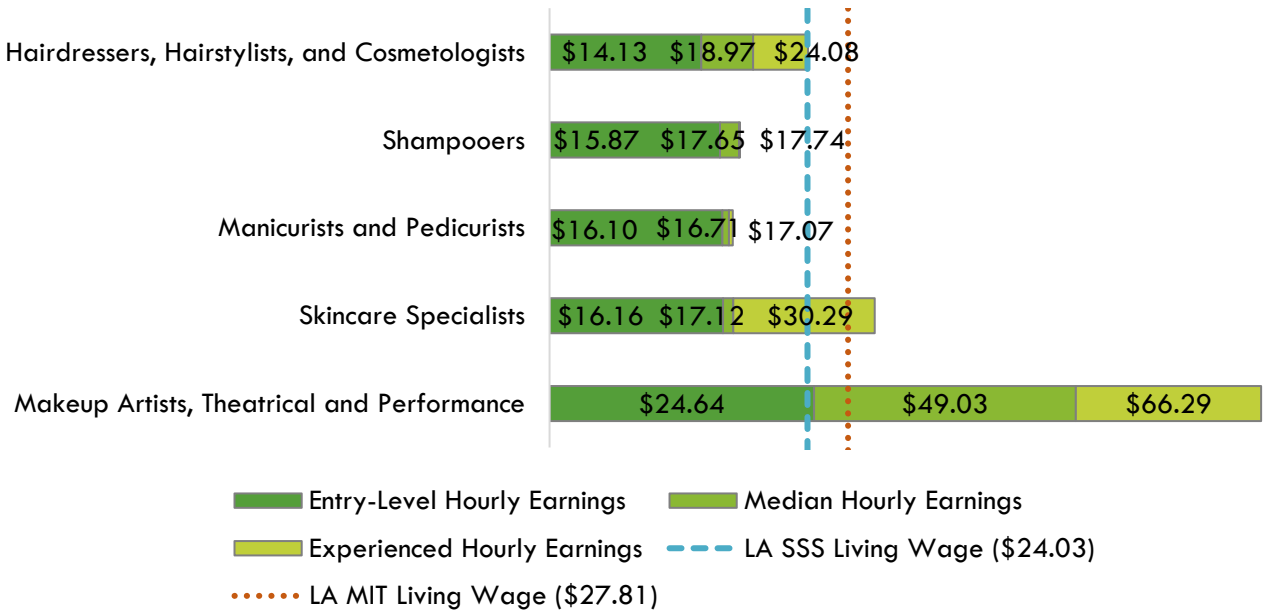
Hairdressers, Hairstylists, and Cosmetologists $14.13 $18.97 $24.08

Shampooers $15.87 $17.65 $17.74

Manicurists and Pedicurists $16.10 $16.71 $17.07

Skincare Specialists $16.16 $17.12 $30.29

Makeup Artists, Theatrical and Performance $24.64 $49.03 $66.29

Entry-Level Hourly Earnings
Median Hourly Earnings
Experienced Hourly Earnings
LA SSS Living Wage ($24.03)
LA MIT Living Wage ($27.81)